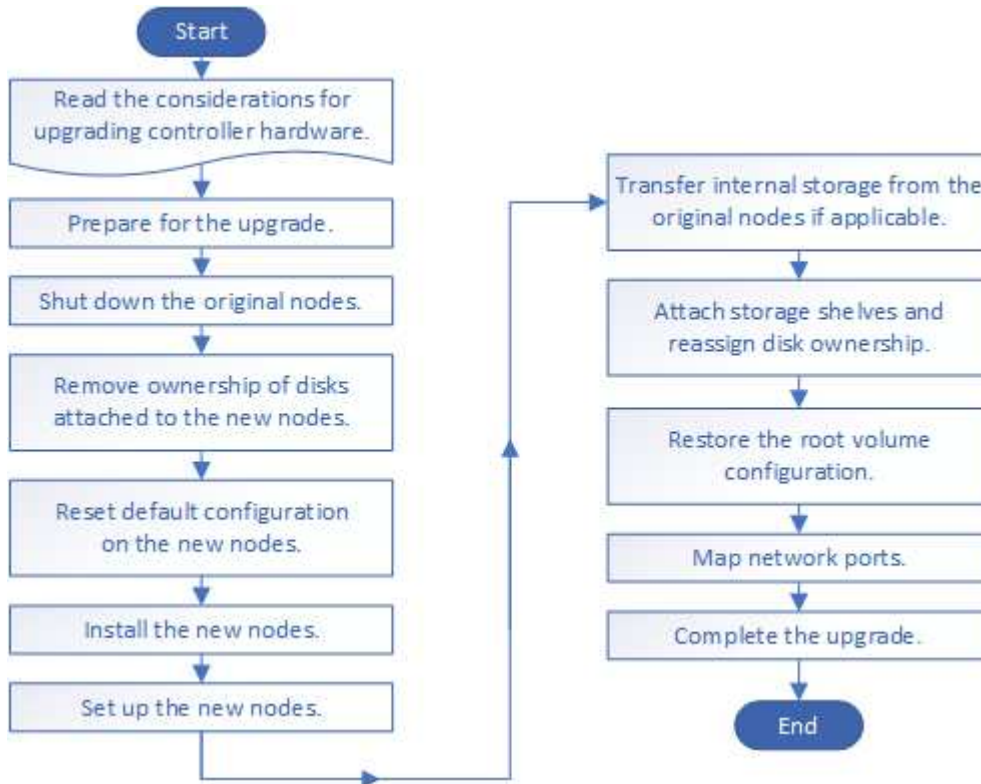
Start

Read the considerations for upgrading controller hardware.

Prepare for the upgrade.

Shut down the original nodes.

Remove ownership of disks attached to the new nodes.

Reset default configuration on the new nodes.

Install the new nodes.

Set up the new nodes.

Transfer internal storage from the original nodes if applicable.

Attach storage shelves and reassign disk ownership.

Restore the root volume configuration.

Map network ports.

Complete the upgrade.

End